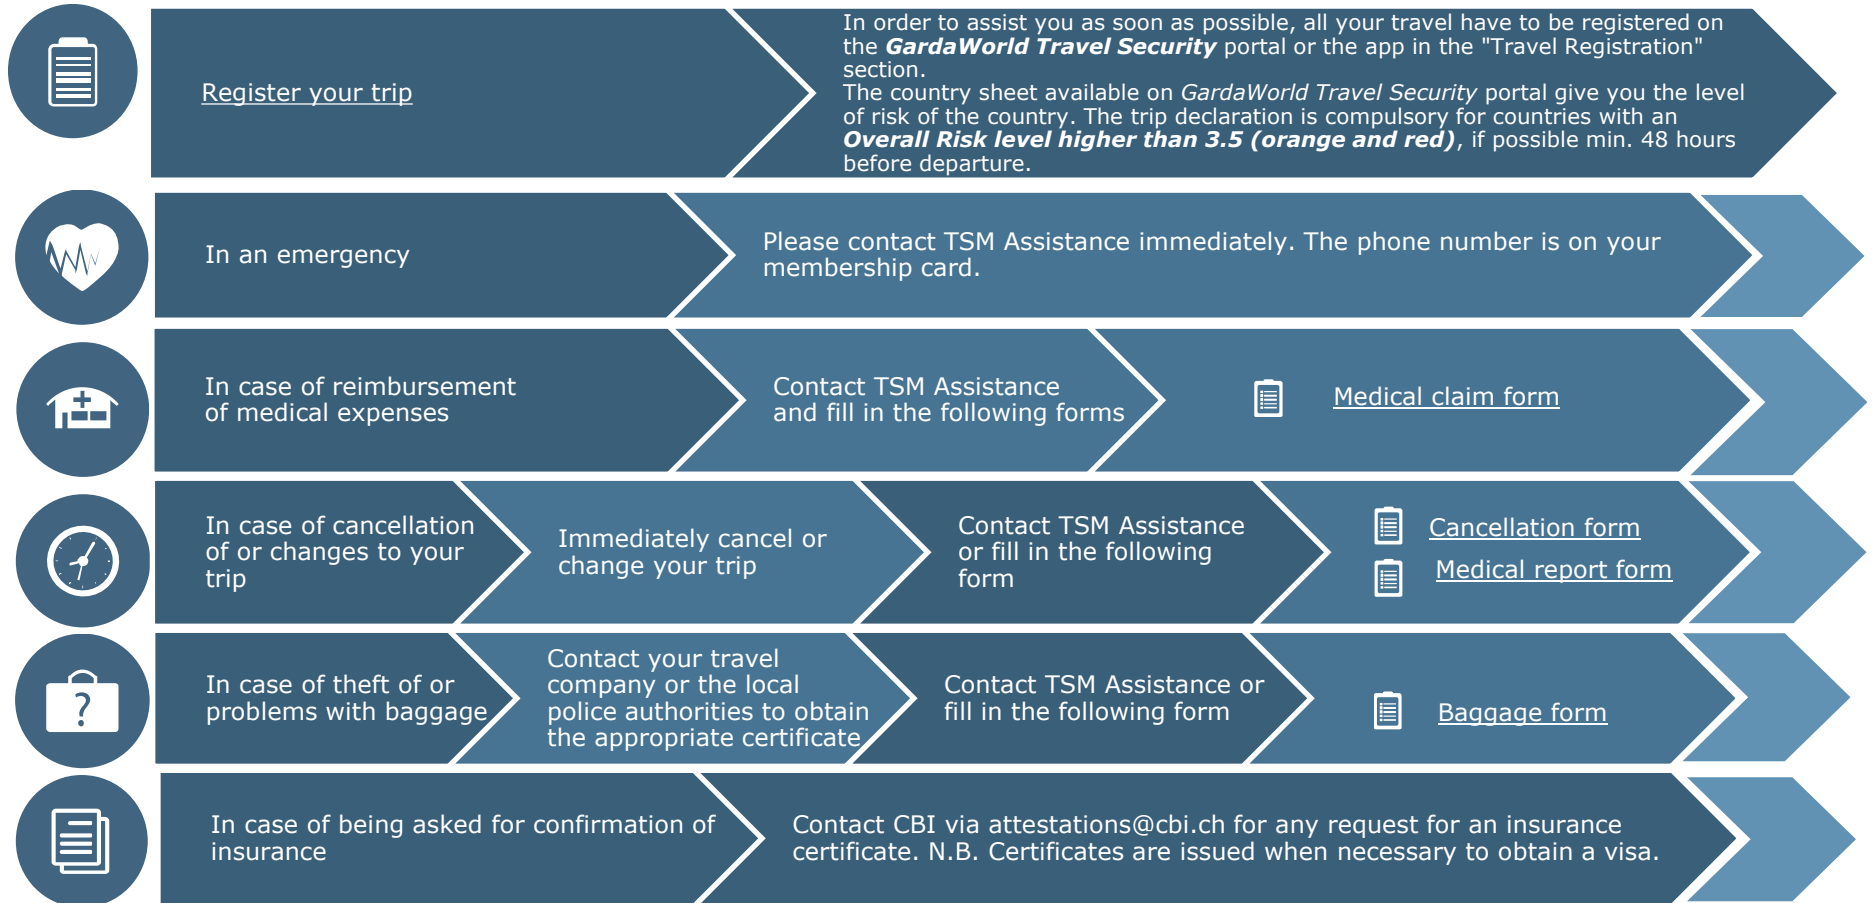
Register your trip

In order to assist you as soon as possible, all your travel have to be registered on the ***GardaWorld Travel Security*** portal or the app in the "Travel Registration" section.
The country sheet available on *GardaWorld Travel Security* portal give you the level of risk of the country. The trip declaration is compulsory for countries with an ***Overall Risk level higher than 3.5 (orange and red)***, if possible min. 48 hours before departure.

In an emergency

Please contact TSM Assistance immediately. The phone number is on your membership card.

In case of reimbursement of medical expenses

Contact TSM Assistance and fill in the following forms

Medical claim form

In case of cancellation of or changes to your trip

Immediately cancel or change your trip

Contact TSM Assistance or fill in the following form

Cancellation form

Medical report form

In case of theft of or problems with baggage

Contact your travel company or the local police authorities to obtain the appropriate certificate

Contact TSM Assistance or fill in the following form

Baggage form

In case of being asked for confirmation of insurance

Contact CBI via attestations@cbi.ch for any request for an insurance certificate. N.B. Certificates are issued when necessary to obtain a visa.